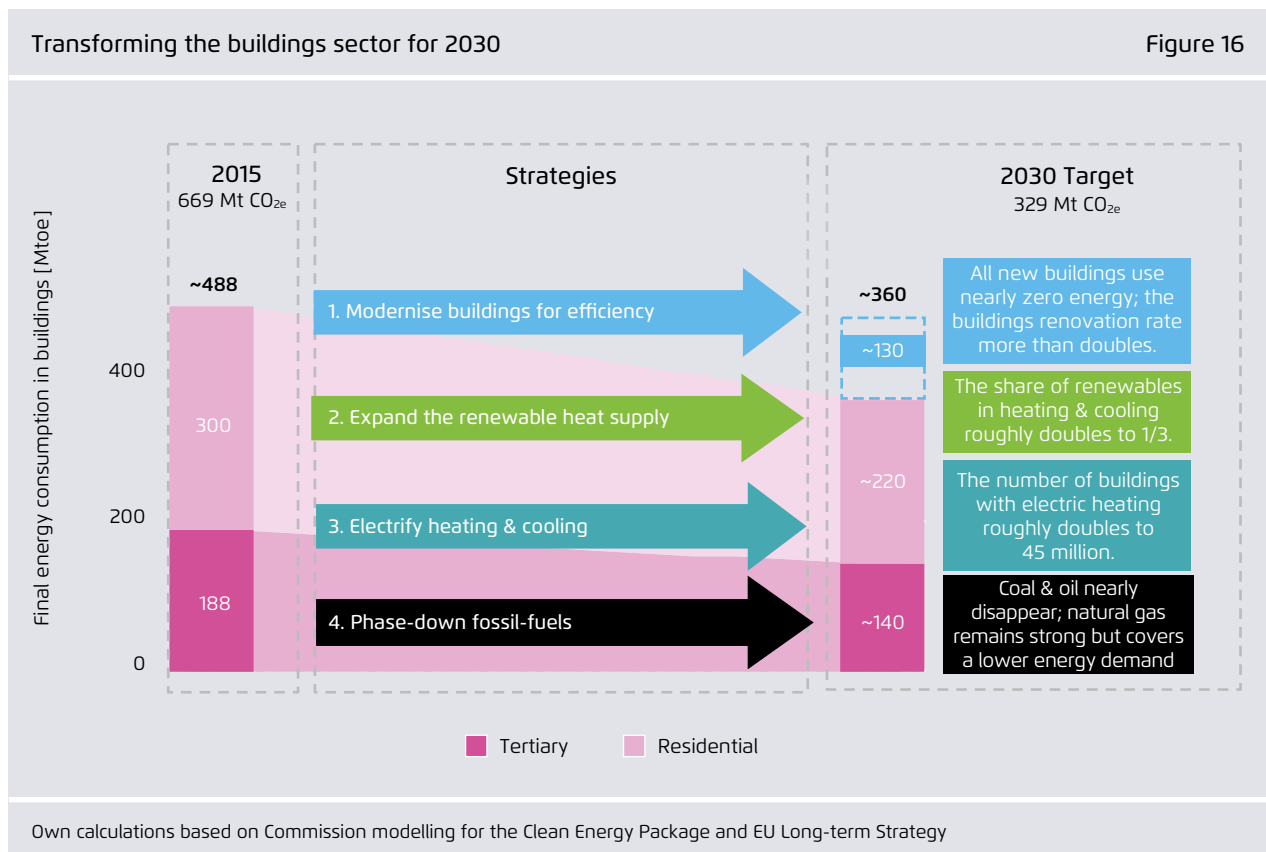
Transforming the buildings sector for 2030

Figure 16

2015
669 Mt $CO_{2e}$

Strategies

2030 Target
329 Mt $CO_{2e}$

Final energy consumption in buildings [Mtoe]

~488

400

200

0

300

188

1. Modernise buildings for efficiency

2. Expand the renewable heat supply

3. Electrify heating & cooling

4. Phase-down fossil-fuels

~360

~130

~220

~140

All new buildings use nearly zero energy; the buildings renovation rate more than doubles.

The share of renewables in heating & cooling roughly doubles to 1/3.

The number of buildings with electric heating roughly doubles to 45 million.

Coal & oil nearly disappear; natural gas remains strong but covers a lower energy demand

Tertiary

Residential

Own calculations based on Commission modelling for the Clean Energy Package and EU Long-term Strategy